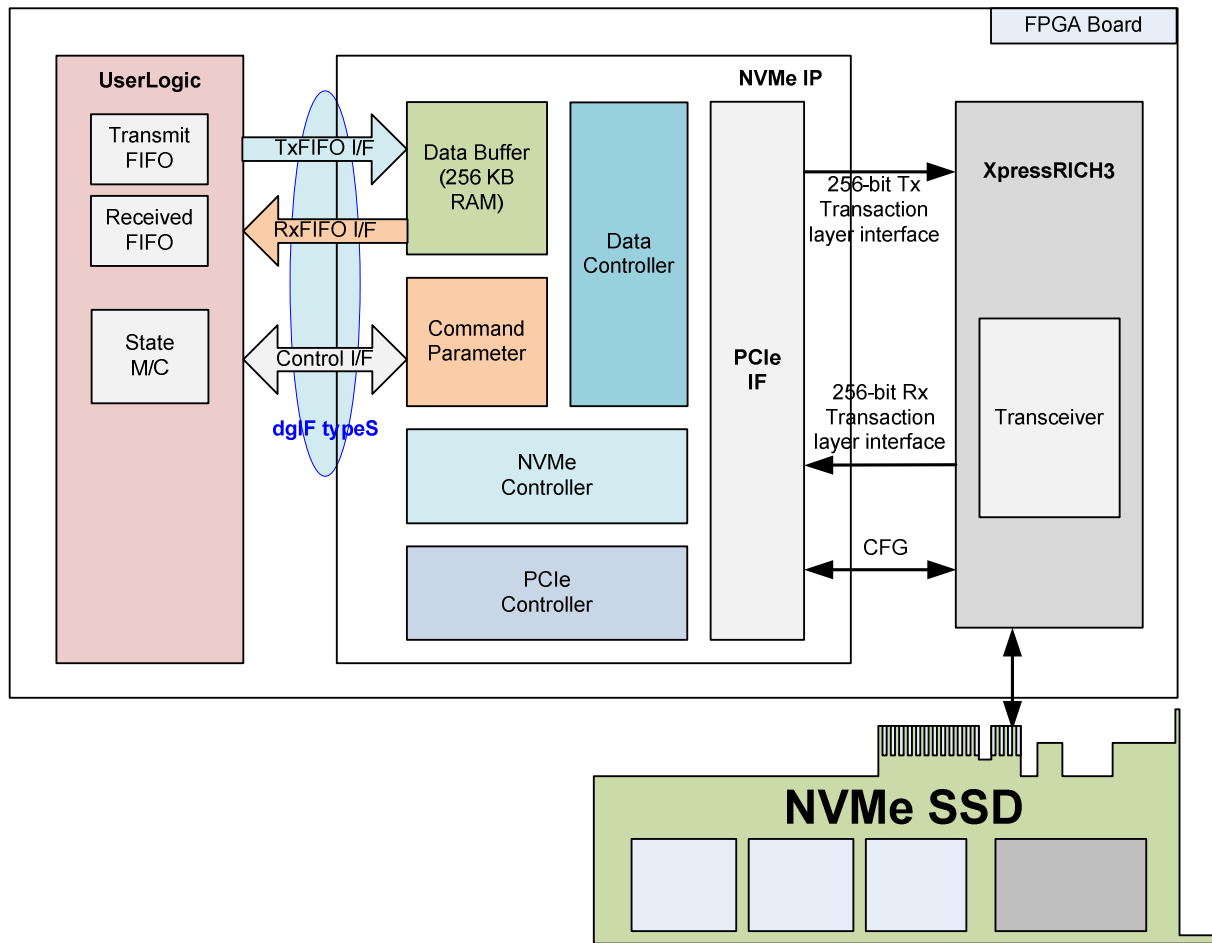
FPGA Board

UserLogic

Transmit FIFO

Received FIFO

State M/C

TxFIFO I/F

RxFIFO I/F

Control I/F

dgIF typeS

NVMe IP

Data Buffer (256 KB RAM)

Command Parameter

Data Controller

NVMe Controller

PCIe Controller

PCIe IF

256-bit Tx Transaction layer interface

256-bit Rx Transaction layer interface

CFG

XpressRICH3

Transceiver

NVMe SSD